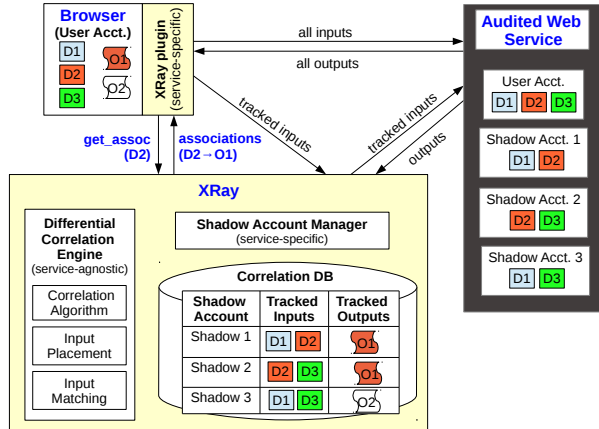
Browser
(User Acct.)
D1
D2
D3
O1
O2

XRay plugin
(service-specific)

all inputs
all outputs
tracked inputs
tracked inputs
outputs

Audited Web Service

User Acct.
D1 D2 D3

Shadow Acct. 1
D1 D2

Shadow Acct. 2
D2 D3

Shadow Acct. 3
D1 D3

get_assoc
(D2)

associations
(D2→O1)

XRay

Differential Correlation Engine
(service-agnostic)

Correlation Algorithm

Input Placement

Input Matching

Shadow Account Manager
(service-specific)

Correlation DB

| Shadow Account | Tracked Inputs | Tracked Outputs |
|---|---|---|
| Shadow 1 | D1 D2 | O1 |
| Shadow 2 | D2 D3 | O1 |
| Shadow 3 | D1 D3 | O2 |